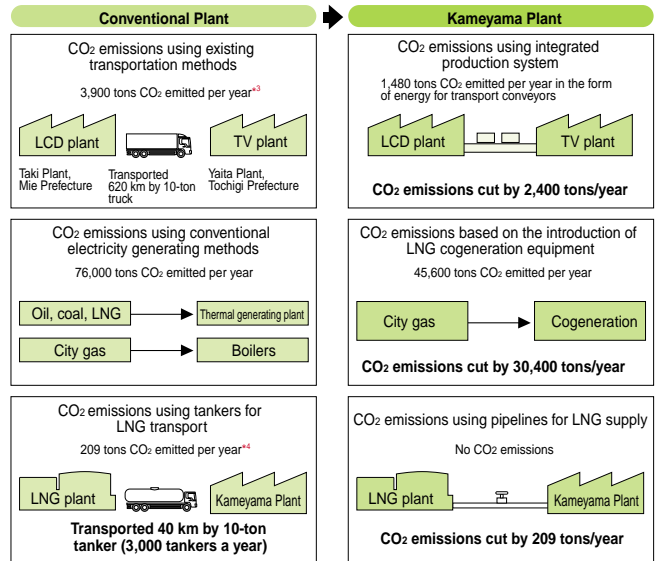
Conventional Plant

Kameyama Plant

CO$_2$ emissions using existing transportation methods

3,900 tons CO$_2$ emitted per year*3

LCD plant

Transported 620 km by 10-ton truck

TV plant

Taki Plant, Mie Prefecture

Yaita Plant, Tochigi Prefecture

CO$_2$ emissions using integrated production system

1,480 tons CO$_2$ emitted per year in the form of energy for transport conveyors

LCD plant

TV plant

CO$_2$ emissions cut by 2,400 tons/year

CO$_2$ emissions using conventional electricity generating methods

76,000 tons CO$_2$ emitted per year

Oil, coal, LNG

Thermal generating plant

City gas

Boilers

CO$_2$ emissions based on the introduction of LNG cogeneration equipment

45,600 tons CO$_2$ emitted per year

City gas

Cogeneration

CO$_2$ emissions cut by 30,400 tons/year

CO$_2$ emissions using tankers for LNG transport

209 tons CO$_2$ emitted per year*4

LNG plant

Kameyama Plant

Transported 40 km by 10-ton tanker (3,000 tankers a year)

CO$_2$ emissions using pipelines for LNG supply

No CO$_2$ emissions

LNG plant

Kameyama Plant

CO$_2$ emissions cut by 209 tons/year